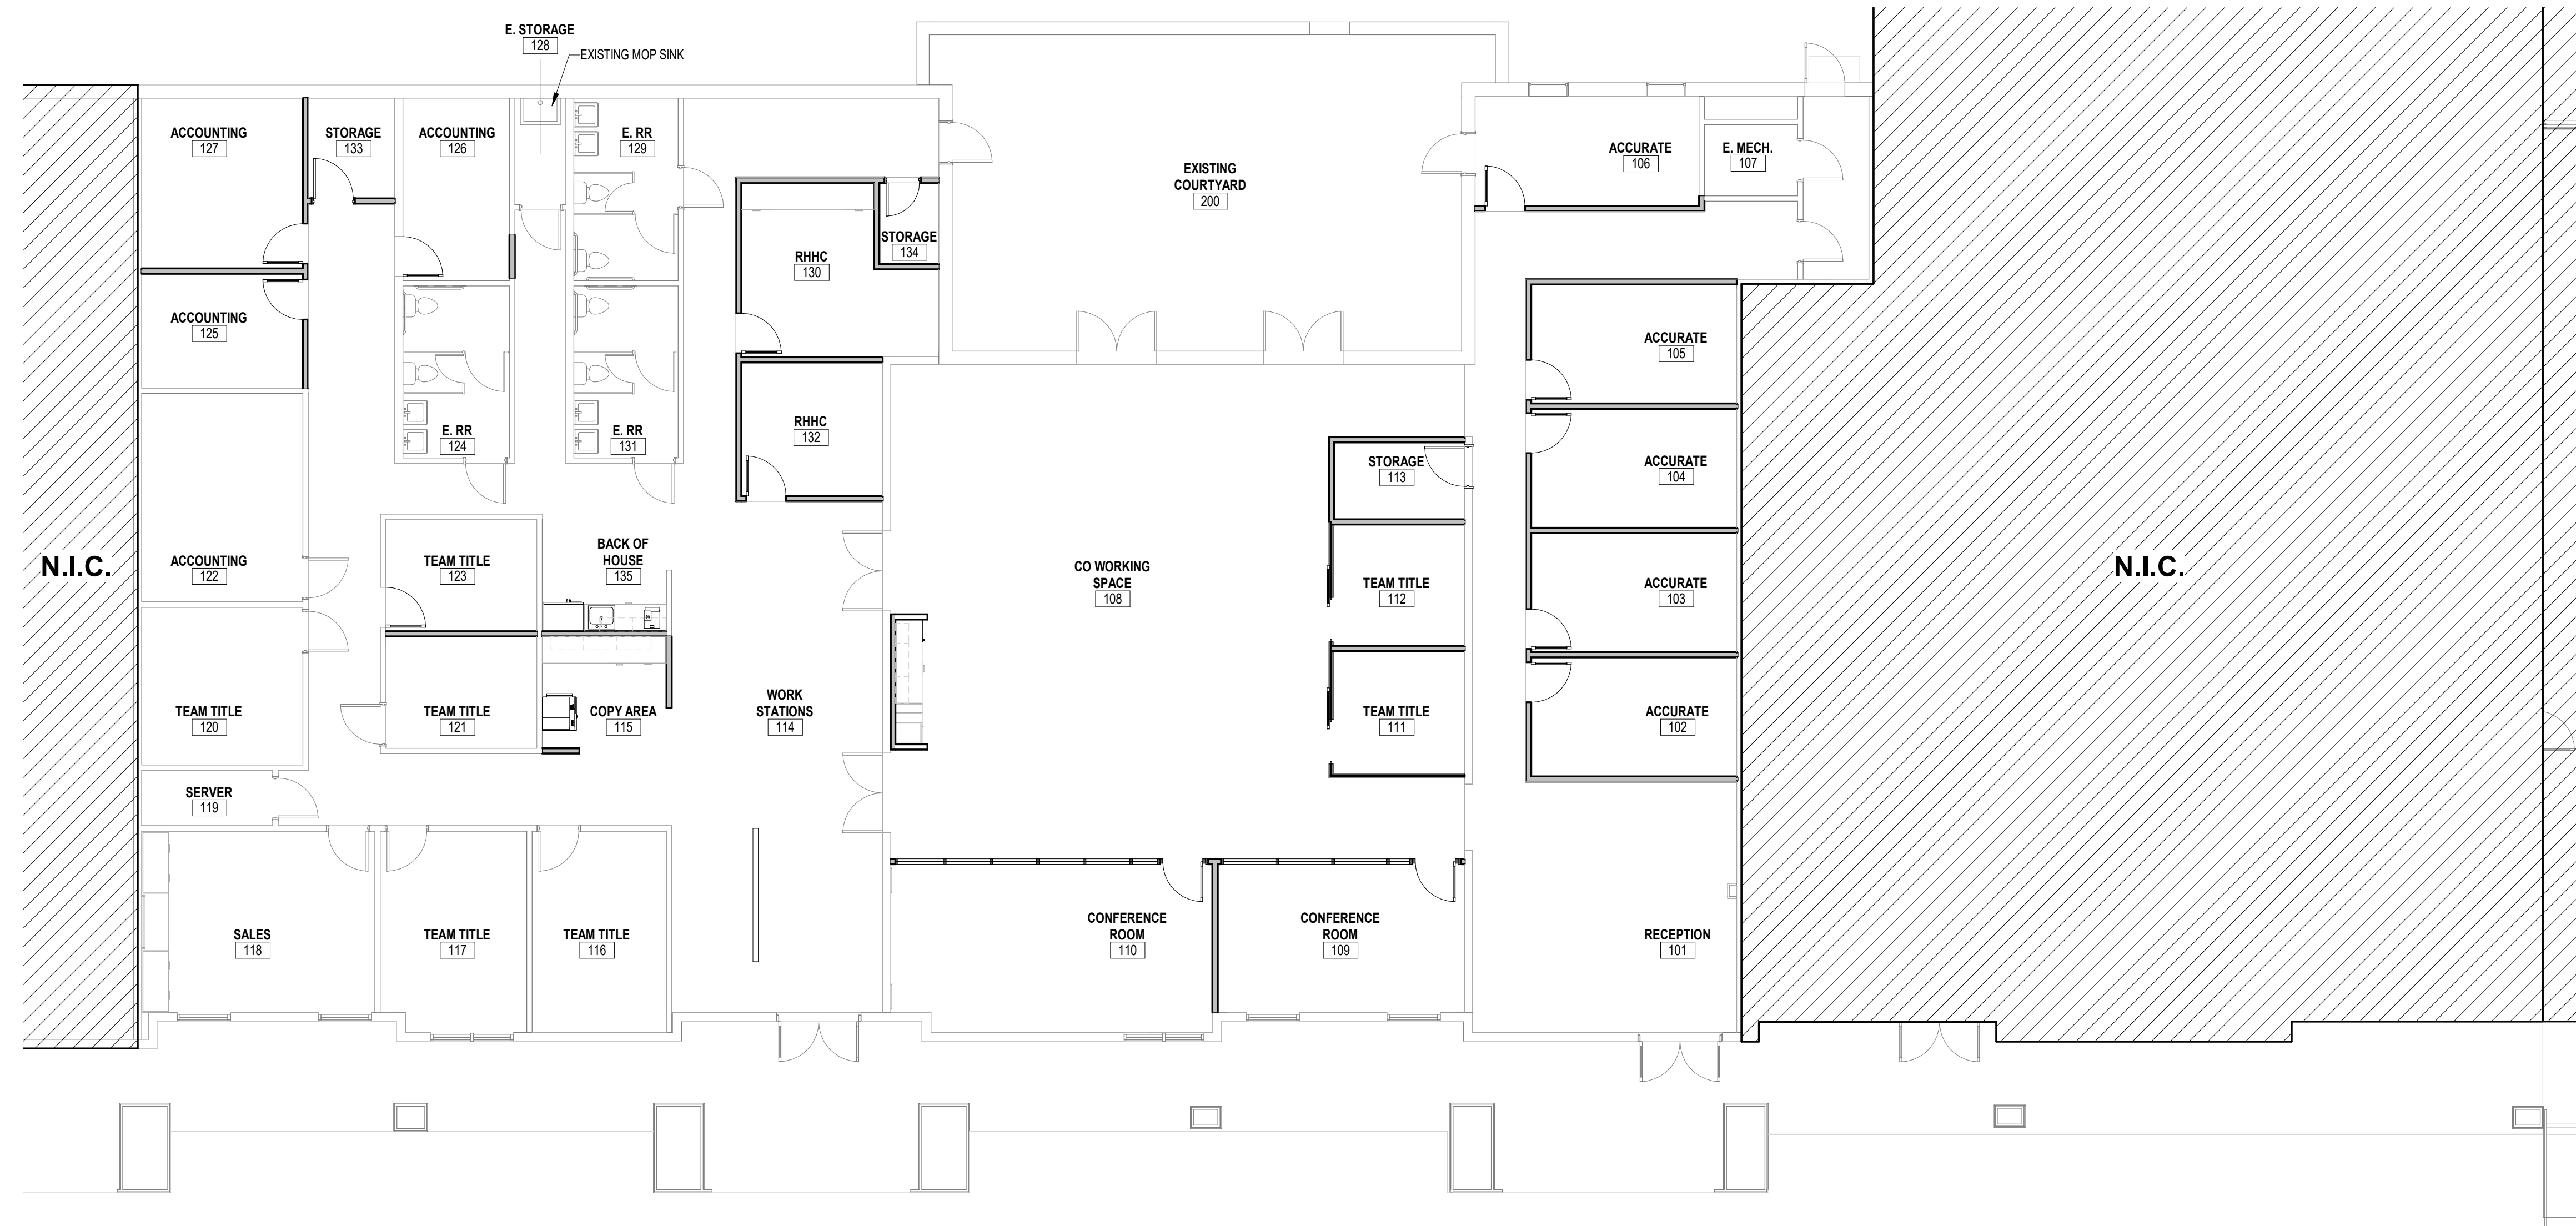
E. STORAGE
128
EXISTING MOP SINK

ACCOUNTING
127

STORAGE
133

ACCOUNTING
126

E. RR
129

EXISTING COURTYARD
200

ACCURATE
106

E. MECH.
107

RHHC
130

STORAGE
134

ACCOUNTING
125

ACCURATE
105

RHHC
132

E. RR
124

E. RR
131

STORAGE
113

ACCURATE
104

BACK OF HOUSE
135

N.I.C.

ACCOUNTING
122

TEAM TITLE
123

CO WORKING SPACE
108

TEAM TITLE
112

ACCURATE
103

N.I.C.

TEAM TITLE
120

TEAM TITLE
121

COPY AREA
115

WORK STATIONS
114

TEAM TITLE
111

ACCURATE
102

SERVER
119

SALES
118

TEAM TITLE
117

TEAM TITLE
116

CONFERENCE ROOM
110

CONFERENCE ROOM
109

RECEPTION
101